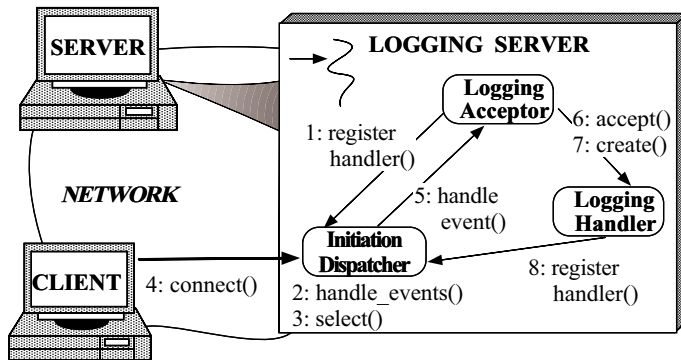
SERVER

LOGGING SERVER

Logging Acceptor

1: register handler()

6: accept()
7: create()

NETWORK

5: handle event()

Logging Handler

Initiation Dispatcher

CLIENT

4: connect()

8: register handler()

2: handle_events()
3: select()